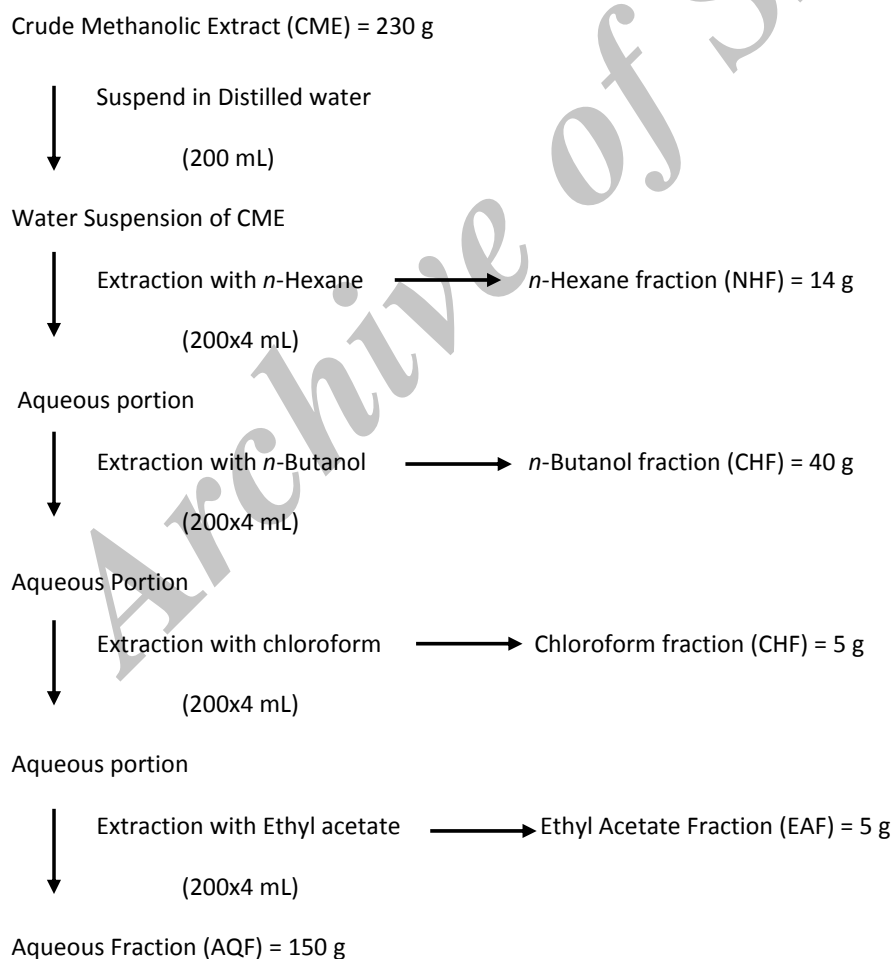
Crude Methanolic Extract (CME) = 230 g

Suspend in Distilled water

(200 mL)

Water Suspension of CME

Extraction with *n*-Hexane → *n*-Hexane fraction (NHF) = 14 g

(200x4 mL)

Aqueous portion

Extraction with *n*-Butanol → *n*-Butanol fraction (CHF) = 40 g

(200x4 mL)

Aqueous Portion

Extraction with chloroform → Chloroform fraction (CHF) = 5 g

(200x4 mL)

Aqueous portion

Extraction with Ethyl acetate → Ethyl Acetate Fraction (EAF) = 5 g

(200x4 mL)

Aqueous Fraction (AQF) = 150 g

Archive of SID